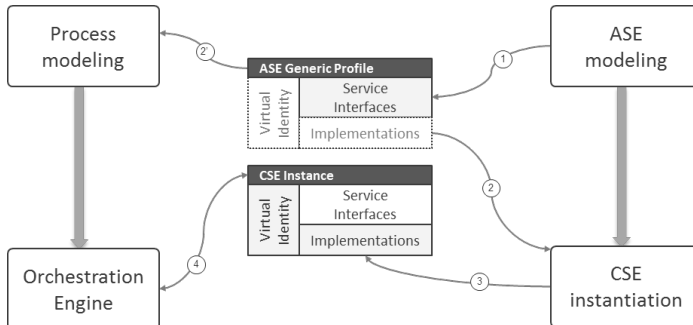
Process modeling

2'

ASE Generic Profile

Virtual Identity

Service Interfaces

Implementations

1

ASE modeling

CSE Instance

Virtual Identity

Service Interfaces

Implementations

2

4

3

Orchestration Engine

CSE instantiation